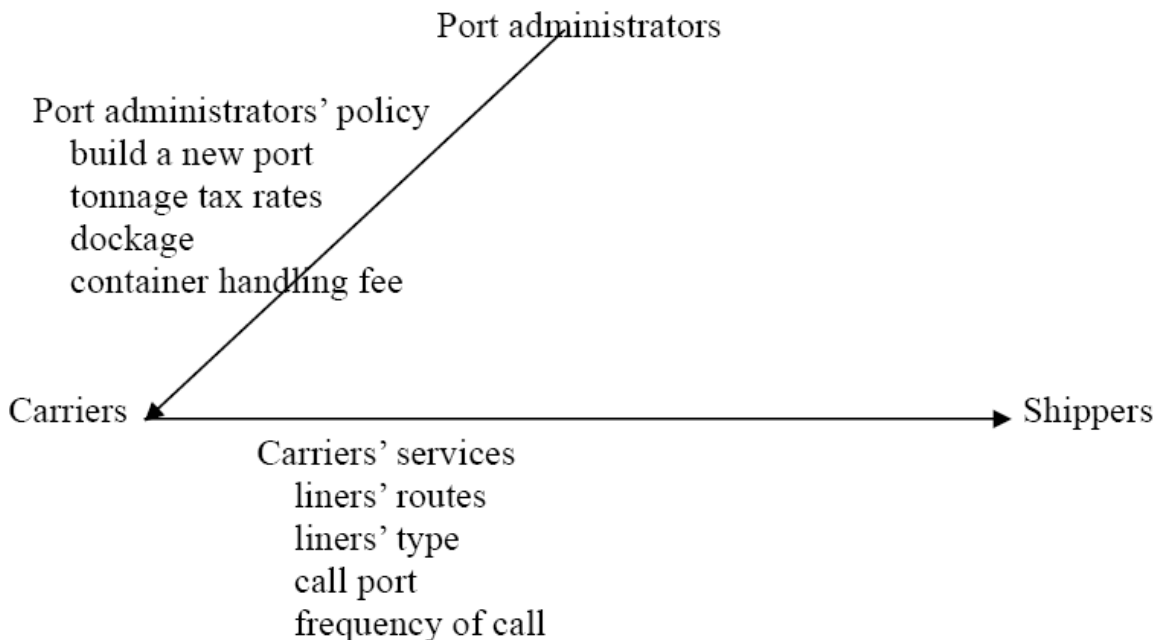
Port administrators

Port administrators' policy
build a new port
tonnage tax rates
dockage
container handling fee

Carriers

Shippers

Carriers' services
liners' routes
liners' type
call port
frequency of call